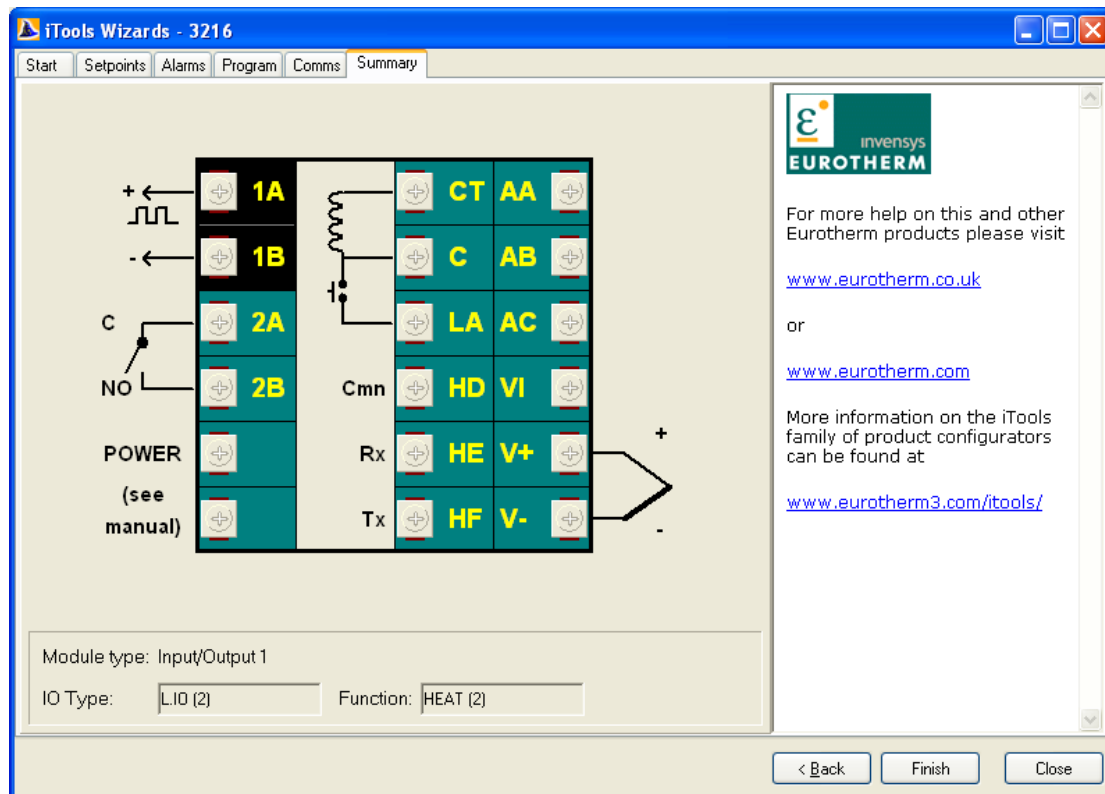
iTools Wizards - 3216

Start | Setpoints | Alarms | Program | Comms | Summary

+
1A
-
1B
C
2A
NO
2B
POWER
(see manual)
CT
AA
C
AB
LA
AC
Cmn
HD
VI
Rx
HE
V+
Tx
HF
V-
+
-

Module type: Input/Output 1

IO Type: L.IO (2)
Function: HEAT (2)

ε invensys EUROTHERM

For more help on this and other Eurotherm products please visit

www.eurotherm.co.uk

or

www.eurotherm.com

More information on the iTools family of product configurators can be found at

www.eurotherm3.com/itools/

< Back
Finish
Close